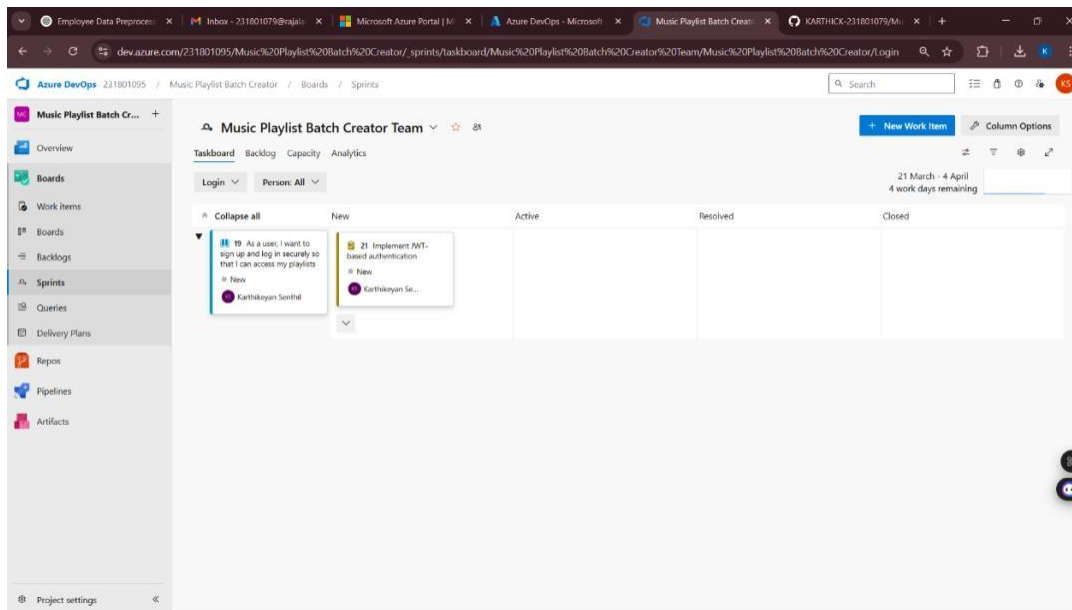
Employee Data Preproces ×   Inbox - 231801079@rajala ×   Microsoft Azure Portal | M ×   Azure DevOps - Microsoft ×   Music Playlist Batch Creat ×   KARTHICK-231801079/Mu ×   +

dev.azure.com/231801095/Music%20Playlist%20Batch%20Creator/_sprints/taskboard/Music%20Playlist%20Batch%20Creator%20Team/Music%20Playlist%20Batch%20Creator/Login

Azure DevOps 231801095 / Music Playlist Batch Creator / Boards / Sprints

Search

KS

MC Music Playlist Batch Cr... +

Overview

Boards

Work items

Boards

Backlogs

Sprints

Queries

Delivery Plans

Repos

Pipelines

Artifacts

Project settings «

Music Playlist Batch Creator Team

+ New Work Item

Column Options

Taskboard Backlog Capacity Analytics

Login

Person: All

21 March - 4 April
4 work days remaining

Collapse all

New

Active

Resolved

Closed

19 As a user, I want to sign up and log in securely so that I can access my playlists

New

Karthikeyan Senthil

21 Implement JWT-based authentication

New

Karthikeyan Se...